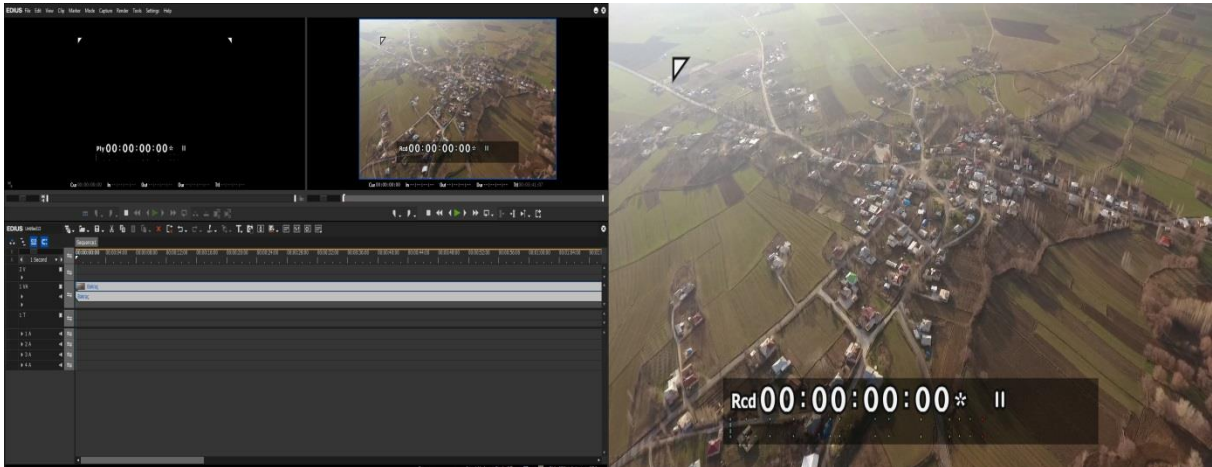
EDIUS File Edit View Clip Marker Mode Capture Render Tools Settings Help

Plr 00:00:00:00 ⁎ II

Rcd 00:00:00:00 ⁎ II

Cur 00:00:00:00 In --:--:--:-- Out --:--:--:-- Dur --:--:--:--

Cur 00:00:00:00 In --:--:--:-- Out --:--:--:-- Dur --:--:--:-- Ttl 00:00:01:07

EDIUS Untitled

Sequence1

1 Second

2 V

1 VA

1 T

1 A

2 A

3 A

4 A

Rcd 00:00:00:00 ⁎ II